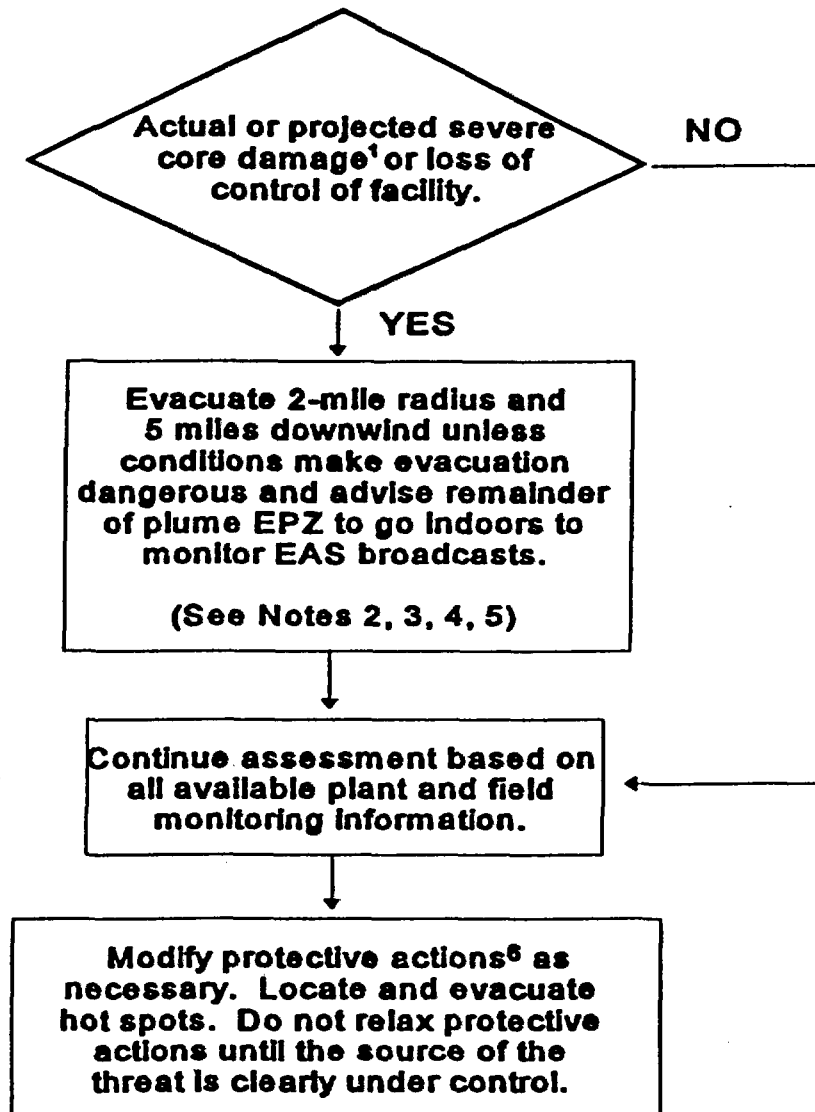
Actual or projected severe core damage$^1$ or loss of control of facility.

NO

YES

Evacuate 2-mile radius and 5 miles downwind unless conditions make evacuation dangerous and advise remainder of plume EPZ to go indoors to monitor EAS broadcasts.

(See Notes 2, 3, 4, 5)

Continue assessment based on all available plant and field monitoring information.

Modify protective actions$^6$ as necessary. Locate and evacuate hot spots. Do not relax protective actions until the source of the threat is clearly under control.